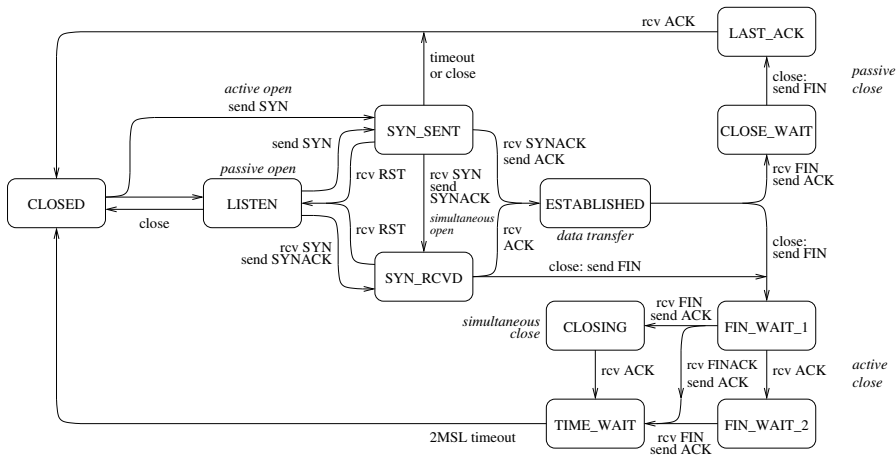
rcv ACK

LAST_ACK

timeout or close

passive close

close: send FIN

active open send SYN

send SYN

SYN_SENT

CLOSE_WAIT

rcv SYNACK send ACK

passive open

rcv FIN send ACK

CLOSED

LISTEN

rcv RST

rcv SYN send SYNACK

ESTABLISHED

close

simultaneous open

rcv ACK

data transfer

rcv RST

close: send FIN

rcv SYN send SYNACK

SYN_RCVD

close: send FIN

simultaneous close

rcv FIN send ACK

CLOSING

FIN_WAIT_1

rcv ACK

rcv FINACK send ACK

rcv ACK

active close

TIME_WAIT

FIN_WAIT_2

2MSL timeout

rcv FIN send ACK